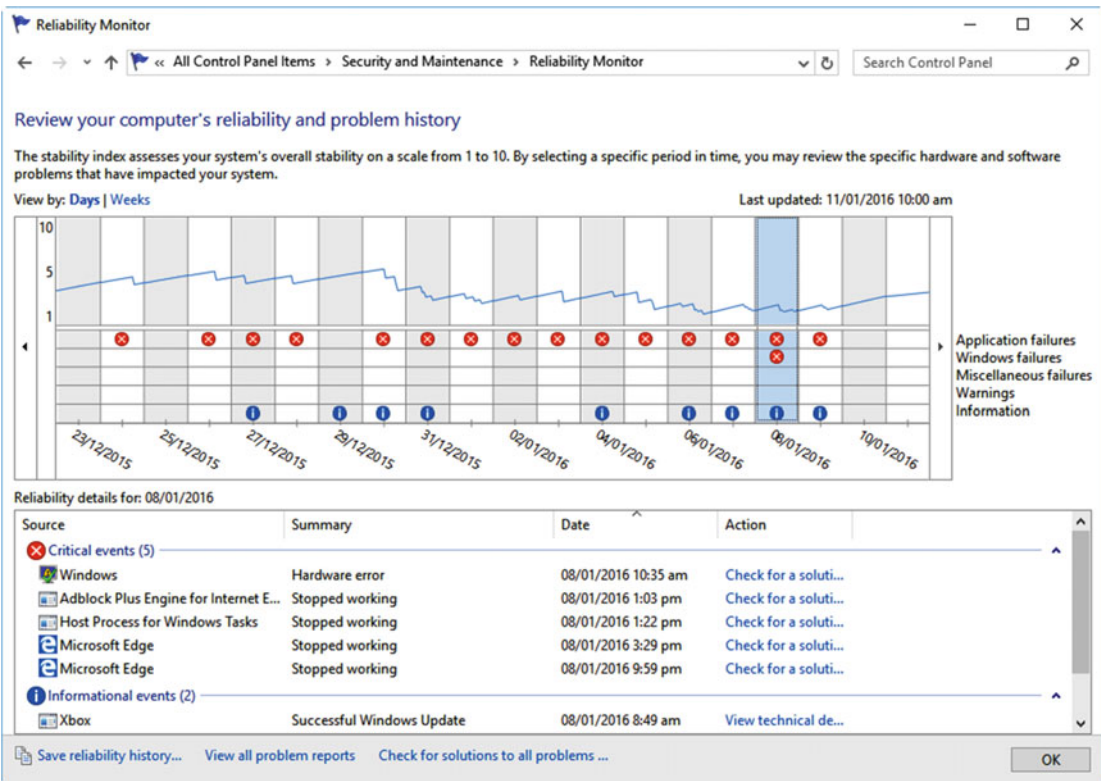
Reliability Monitor

« All Control Panel Items › Security and Maintenance › Reliability Monitor

Search Control Panel

Review your computer's reliability and problem history

The stability index assesses your system's overall stability on a scale from 1 to 10. By selecting a specific period in time, you may review the specific hardware and software problems that have impacted your system.

View by: Days | Weeks

Last updated: 11/01/2016 10:00 am

10
5
1

Application failures
Windows failures
Miscellaneous failures
Warnings
Information

23/12/2015
25/12/2015
27/12/2015
29/12/2015
31/12/2015
02/01/2016
04/01/2016
06/01/2016
08/01/2016
10/01/2016

Reliability details for: 08/01/2016

| Source | Summary | Date | Action |
|---|---|---|---|
| Critical events (5) | | | |
| Windows | Hardware error | 08/01/2016 10:35 am | Check for a soluti... |
| Adblock Plus Engine for Internet E... | Stopped working | 08/01/2016 1:03 pm | Check for a soluti... |
| Host Process for Windows Tasks | Stopped working | 08/01/2016 1:22 pm | Check for a soluti... |
| Microsoft Edge | Stopped working | 08/01/2016 3:29 pm | Check for a soluti... |
| Microsoft Edge | Stopped working | 08/01/2016 9:59 pm | Check for a soluti... |
| Informational events (2) | | | |
| Xbox | Successful Windows Update | 08/01/2016 8:49 am | View technical de... |

Save reliability history... View all problem reports Check for solutions to all problems ...

OK